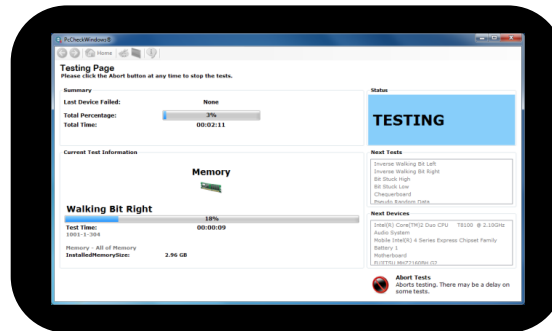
PcCheckWindows®

Home

Testing Page
Please click the Abort button at any time to stop the tests.

Summary
Last Device Failed: None
Total Percentage: 3%
Total Time: 00:02:11

Status
TESTING

Current Test Information
Memory

Walking Bit Right
18%
Test Time: 00:00:09
1001-1-304

Memory - All of Memory
InstalledMemorySize: 2.96 GB

Next Tests
Inverse Walking Bit Left
Inverse Walking Bit Right
Bit Stuck High
Bit Stuck Low
Chequerboard
Pseudo Random Data

Next Devices
Intel(R) Core(TM)2 Duo CPU T8100 @ 2.10GHz
Audio System
Mobile Intel(R) 4 Series Express Chipset Family
Battery 1
Motherboard
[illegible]

Abort Tests
Aborts testing. There may be a delay on some tests.